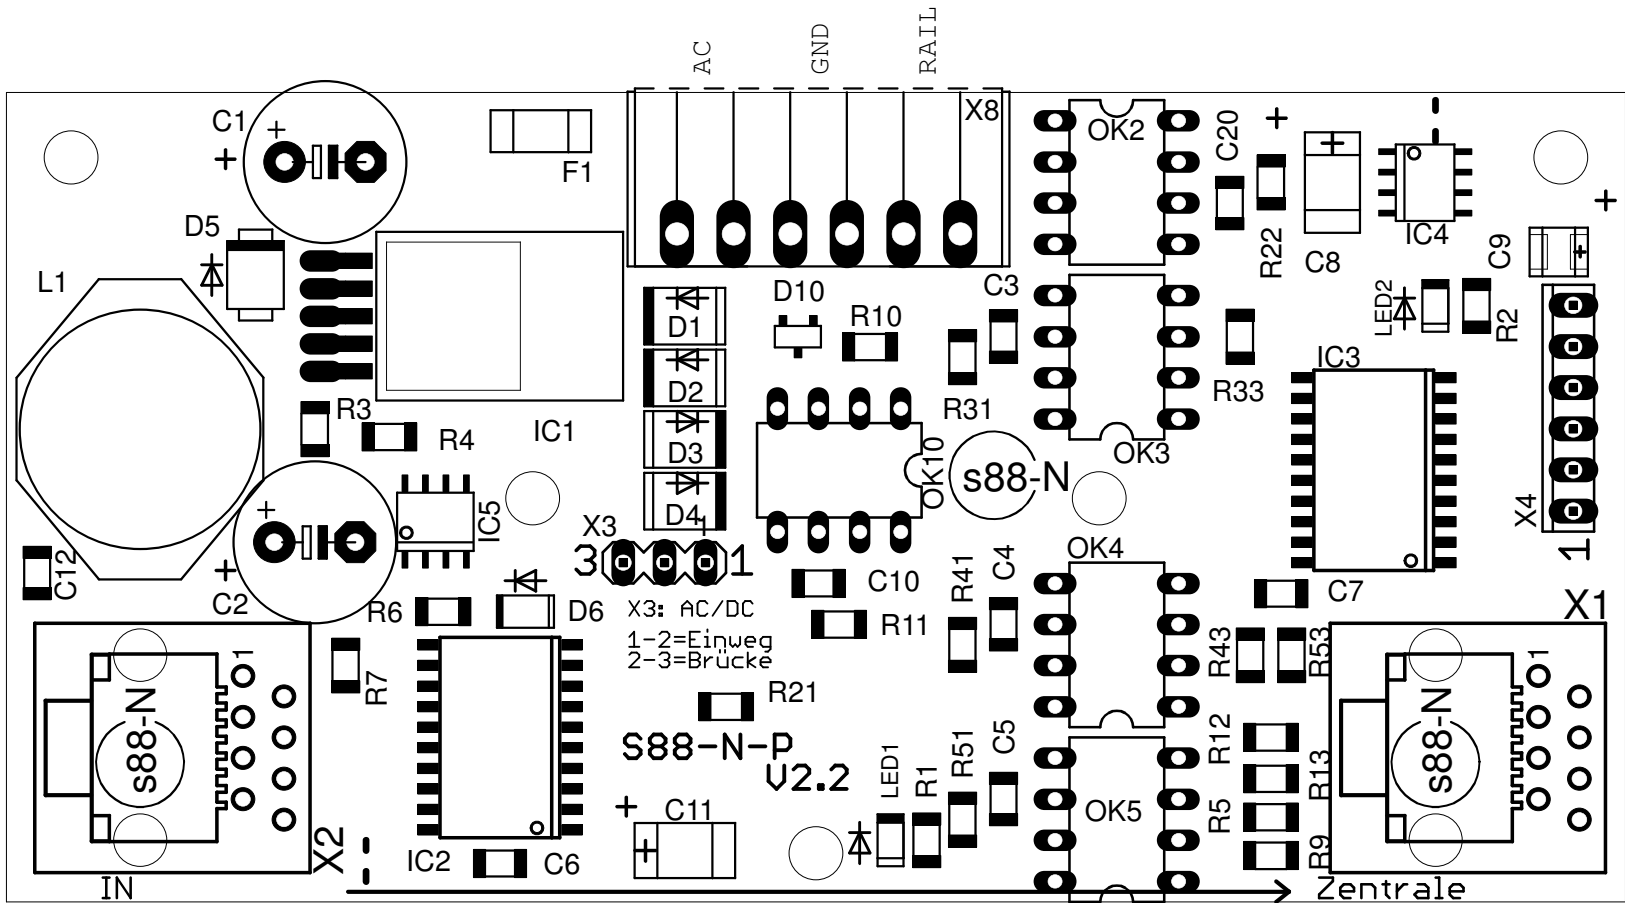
AC
GND
RAIL
X8
C1
+
F1
OK2
C20
+
D5
C8
IC4
R22
C9
+
L1
D10
D1
R10
C3
LED2
R2
D2
R3
R4
IC1
D3
R31
R33
IC3
OK3
D4
OK10
s88-N
IC5
X3
1
3
1
C12
+
C2
C10
OK4
C4
R41
X4
1
C7
R6
D6
X3: AC/DC
1-2=Einweg
2-3=Brücke
R11
X1
R43
R53
1
s88-N
R7
R21
R12
s88-N
S88-N-P
V2.2
C5
R13
LED1
R1
R51
+
C11
OK5
R5
X2
IC2
C6
R9
IN
Zentrale
1